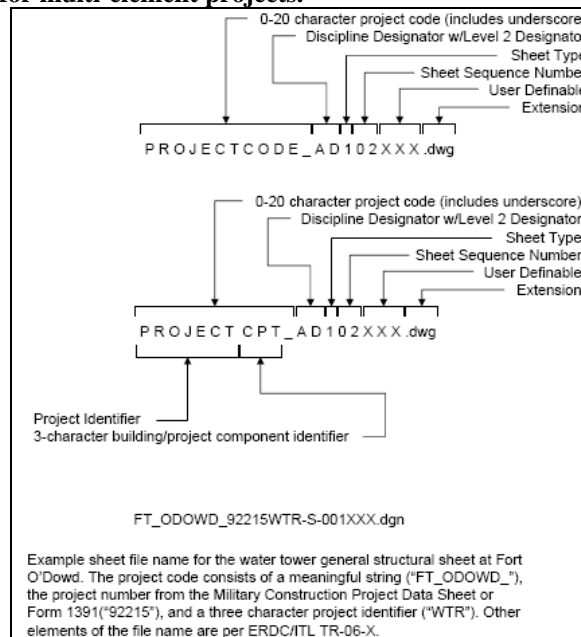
for multi-element projects.

0-20 character project code (includes underscore)
Discipline Designator w/Level 2 Designator
Sheet Type
Sheet Sequence Number
User Definable
Extension

PROJECTCODE_AD102XXX.dwg

0-20 character project code (includes underscore)
Discipline Designator w/Level 2 Designator
Sheet Type
Sheet Sequence Number
User Definable
Extension

PROJECTCPT_AD102XXX.dwg

Project Identifier
3-character building/project component identifier

FT_ODOWD_92215WTR-S-001XXX.dgn

Example sheet file name for the water tower general structural sheet at Fort O'Dowd. The project code consists of a meaningful string ("FT_ODOWD_"), the project number from the Military Construction Project Data Sheet or Form 1391("92215"), and a three character project identifier ("WTR"). Other elements of the file name are per ERDC/ITL TR-06-X.